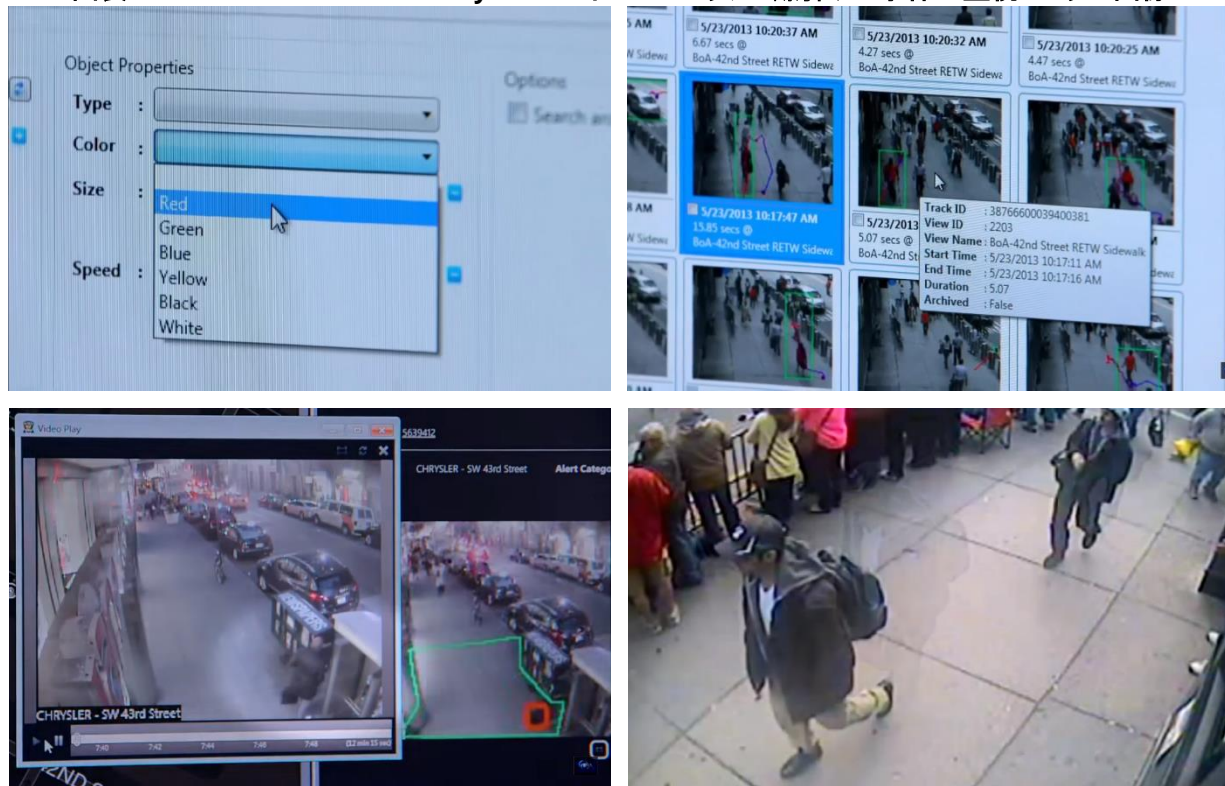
Object Properties

Type :

Color :

Size :

Speed :

Red
Green
Blue
Yellow
Black
White

Options

Search an

AM

5/23/2013 10:20:37 AM
6.67 secs @
BoA-42nd Street RETW Sidew

5/23/2013 10:20:32 AM
4.27 secs @
BoA-42nd Street RETW Sidew

5/23/2013 10:20:25 AM
4.47 secs @
BoA-42nd Street RETW Sidew

AM

W Sidew

5/23/2013 10:17:47 AM
15.85 secs @
BoA-42nd Street RETW Sidew

5/23/2013
5.07 secs @
BoA-42nd

Track ID : 38766600039400381
View ID : 2203
View Name : BoA-42nd Street RETW Sidewalk
Start Time : 5/23/2013 10:17:11 AM
End Time : 5/23/2013 10:17:16 AM
Duration : 5.07
Archived : False

Video Play

5639412

CHRYSLER - SW 43rd Street

Alert Catego

CHRYSLER - SW 43rd Street

7:40 7:42 7:44 7:46 7:48 (12 min 15 sec)